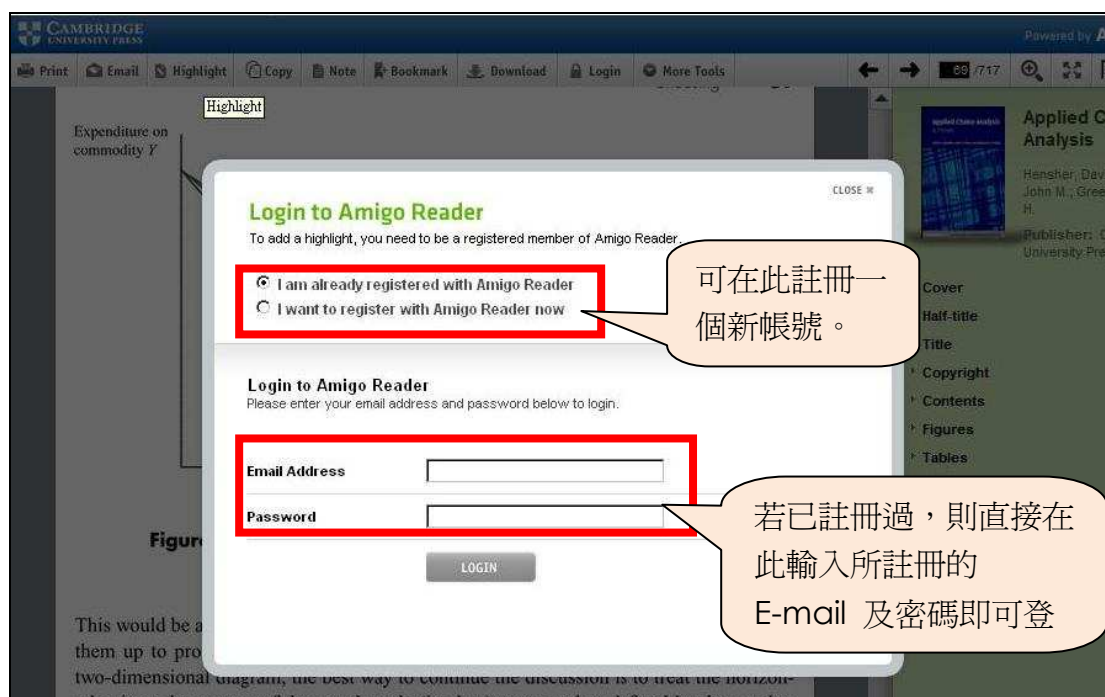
CAMBRIDGE UNIVERSITY PRESS

Powered by A

Print Email Highlight Copy Note Bookmark Download Login More Tools

69 /717

Highlight

Expenditure on commodity $Y$

Figur

This would be a

them up to pro

two-dimensional diagram, the best way to continue the discussion is to treat the horizon-

Applied C Analysis

Hensher, Dav John M., Gree H.

Publisher: C University Pre

Cover

Half-title

Title

Copyright

Contents

Figures

Tables

CLOSE ✖

Login to Amigo Reader

To add a highlight, you need to be a registered member of Amigo Reader.

I am already registered with Amigo Reader

I want to register with Amigo Reader now

Login to Amigo Reader

Please enter your email address and password below to login.

Email Address

Password

LOGIN

可在此註冊一個新帳號。

若已註冊過，則直接在此輸入所註冊的 E-mail 及密碼即可登